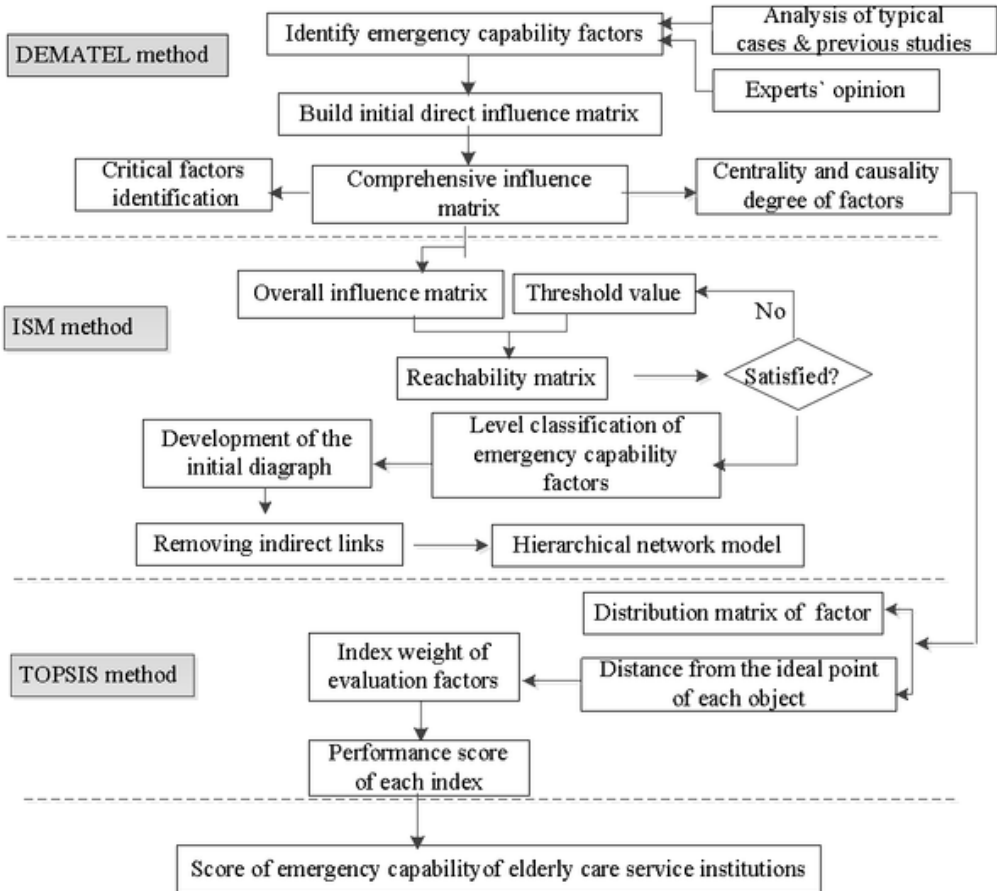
DEMATEL method

Identify emergency capability factors

Analysis of typical cases & previous studies

Experts` opinion

Build initial direct influence matrix

Critical factors identification

Comprehensive influence matrix

Centrality and causality degree of factors

ISM method

Overall influence matrix

Threshold value

No

Reachability matrix

Satisfied?

Development of the initial diagraph

Level classification of emergency capability factors

Removing indirect links

Hierarchical network model

TOPSIS method

Distribution matrix of factor

Index weight of evaluation factors

Distance from the ideal point of each object

Performance score of each index

Score of emergency capability of elderly care service institutions